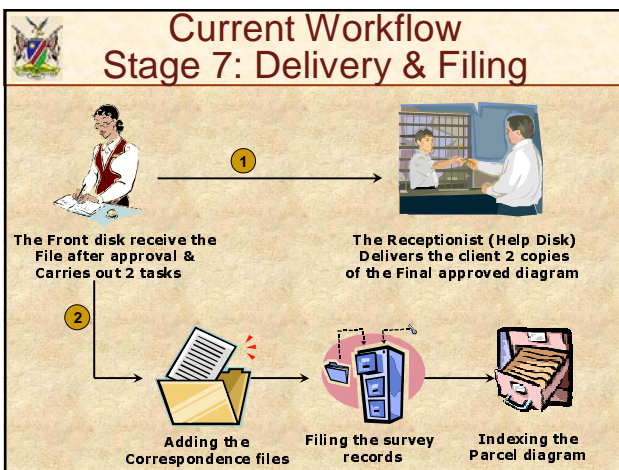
Current Workflow
Stage 7: Delivery & Filing

1

The Front disk receive the File after approval & Carries out 2 tasks

The Receptionist (Help Disk) Delivers the client 2 copies of the Final approved diagram

2

Adding the Correspondence files

Filing the survey records

Indexing the Parcel diagram